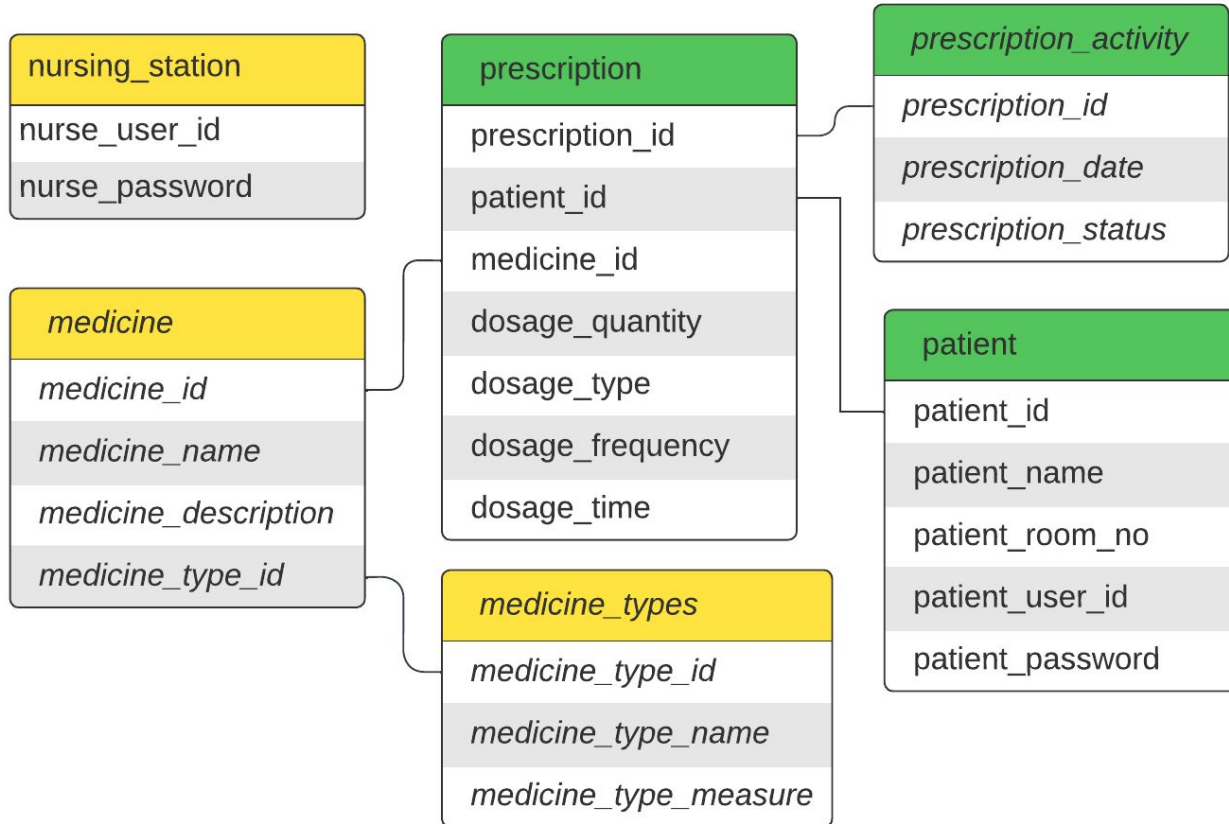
nursing_station
nurse_user_id
nurse_password

prescription
prescription_id
patient_id
medicine_id
dosage_quantity
dosage_type
dosage_frequency
dosage_time

prescription_activity
prescription_id
prescription_date
prescription_status

medicine
medicine_id
medicine_name
medicine_description
medicine_type_id

patient
patient_id
patient_name
patient_room_no
patient_user_id
patient_password

medicine_types
medicine_type_id
medicine_type_name
medicine_type_measure